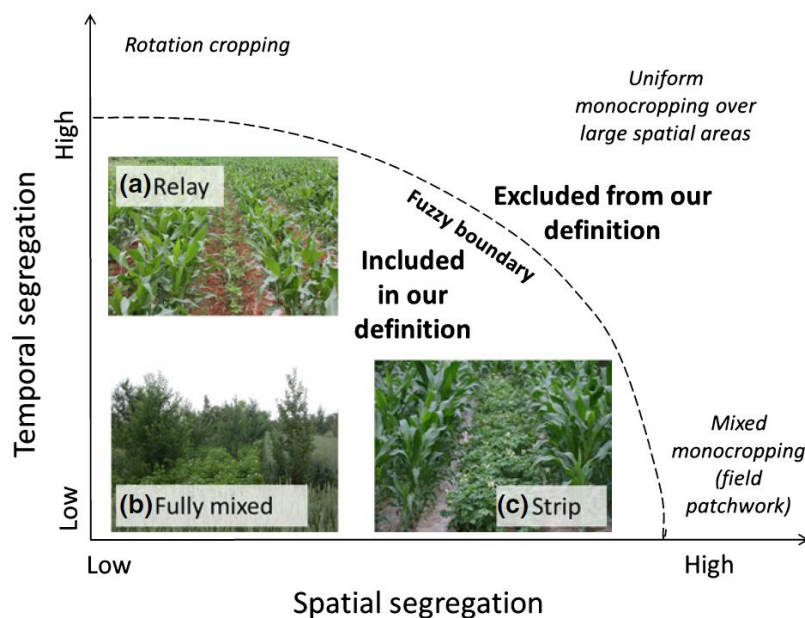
Rotation cropping

Uniform monocropping over large spatial areas

High

Temporal segregation

Low

(a) Relay

Fuzzy boundary

Excluded from our definition

Included in our definition

(b) Fully mixed

(c) Strip

Mixed monocropping (field patchwork)

Low

High

Spatial segregation